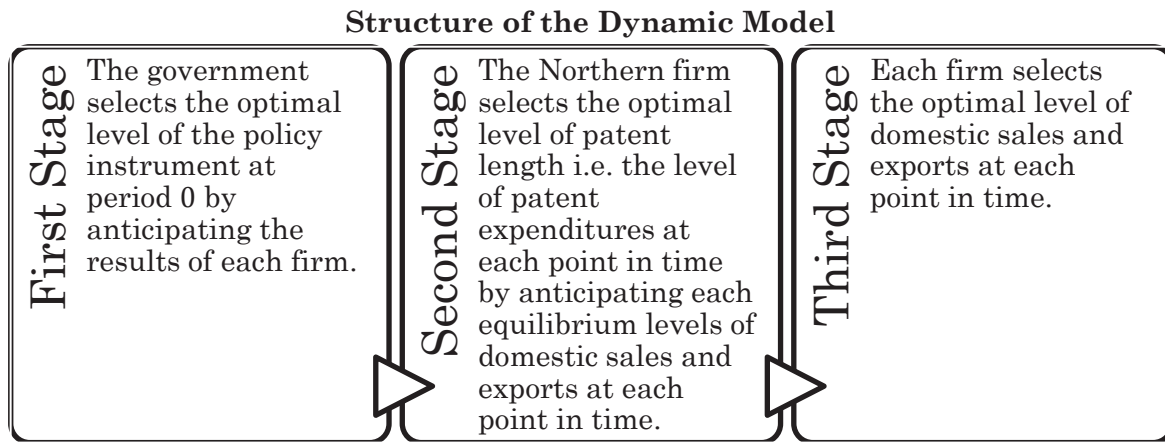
Structure of the Dynamic Model

First Stage

The government selects the optimal level of the policy instrument at period 0 by anticipating the results of each firm.

Second Stage

The Northern firm selects the optimal level of patent length i.e. the level of patent expenditures at each point in time by anticipating each equilibrium levels of domestic sales and exports at each point in time.

Third Stage

Each firm selects the optimal level of domestic sales and exports at each point in time.